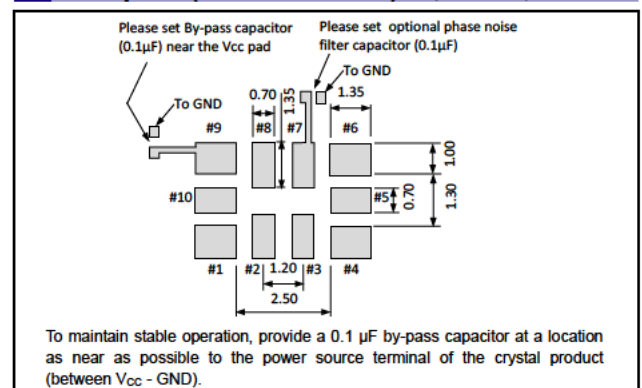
Please set By-pass capacitor (0.1μF) near the Vcc pad

Please set optional phase noise filter capacitor (0.1μF)

To GND

To GND

0.70

1.35

1.35

#9

#8

#7

#6

1.00

#10

#5

0.70

1.30

#1

#2

1.20

#3

#4

2.50

To maintain stable operation, provide a 0.1 μF by-pass capacitor at a location as near as possible to the power source terminal of the crystal product (between $V_{CC}$ - GND).